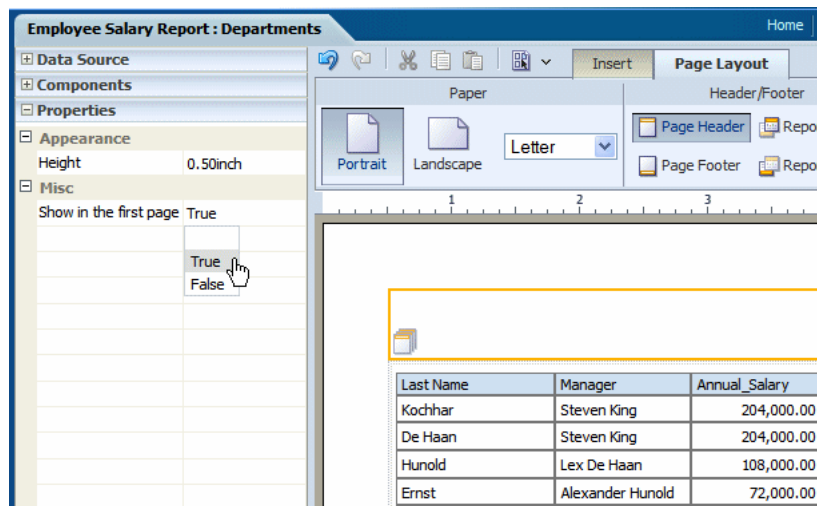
Employee Salary Report : Departments

Home

⊞ Data Source
⊞ Components
⊟ Properties
⊟ Appearance
Height 0.50inch
⊟ Misc
Show in the first page True
True
False

Insert
Page Layout
Paper
Header/Footer
Portrait
Landscape
Letter
Page Header
Page Footer
Repo
Repo

1 2 3

| Last Name | Manager | Annual_Salary |
|---|---|---|
| Kochhar | Steven King | 204,000.00 |
| De Haan | Steven King | 204,000.00 |
| Hunold | Lex De Haan | 108,000.00 |
| Ernst | Alexander Hunold | 72,000.00 |